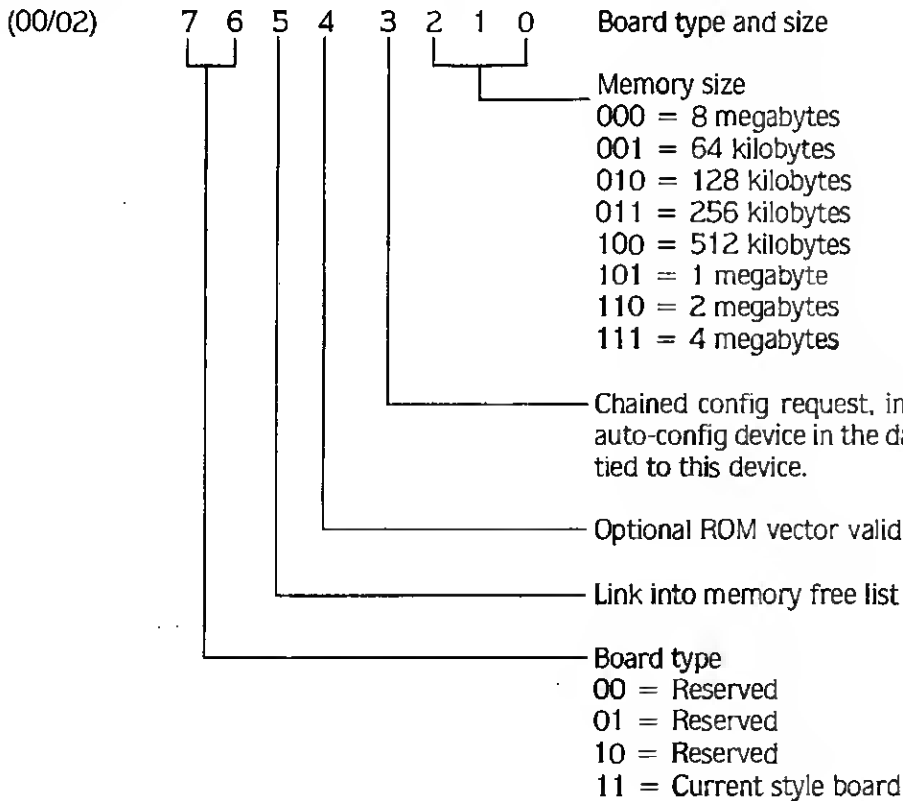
(00/02) 7 6 5 4 3 2 1 0 Board type and size

Memory size
000 = 8 megabytes
001 = 64 kilobytes
010 = 128 kilobytes
011 = 256 kilobytes
100 = 512 kilobytes
101 = 1 megabyte
110 = 2 megabytes
111 = 4 megabytes

Chained config request, in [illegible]
auto-config device in the da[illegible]
tied to this device.

Optional ROM vector valid

Link into memory free list

Board type
00 = Reserved
01 = Reserved
10 = Reserved
11 = Current style board